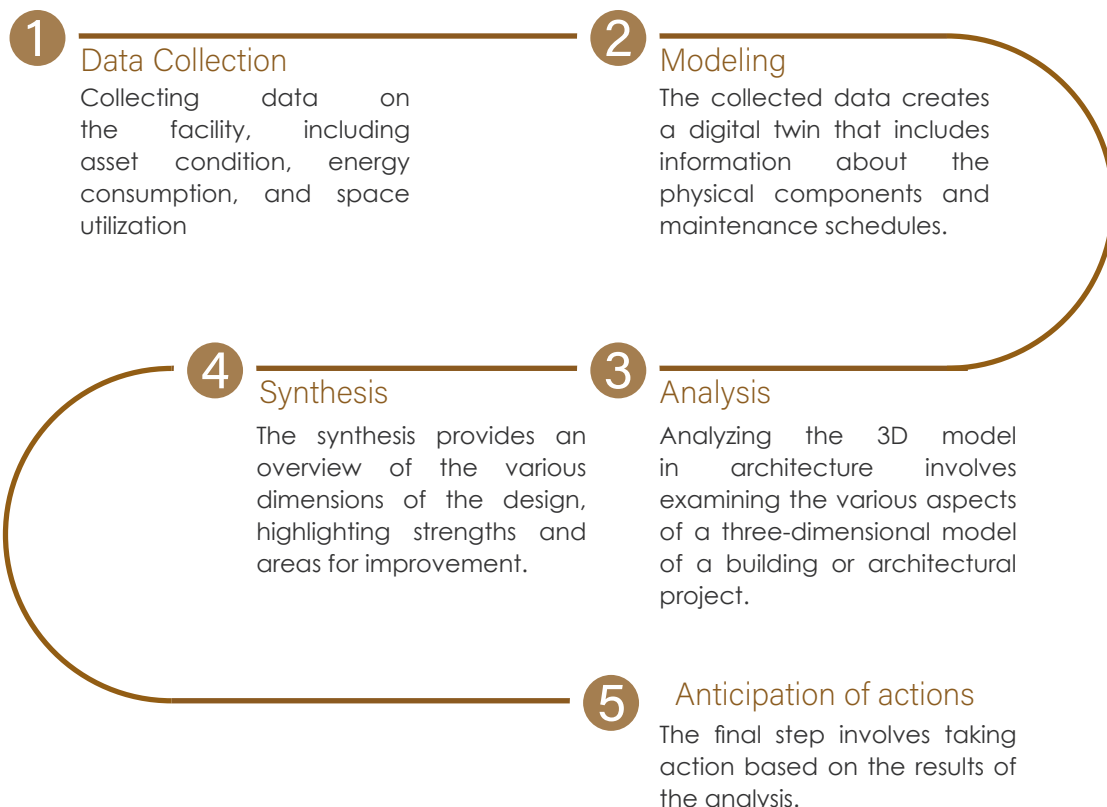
1

Data Collection

Collecting data on the facility, including asset condition, energy consumption, and space utilization

2

Modeling

The collected data creates a digital twin that includes information about the physical components and maintenance schedules.

4

Synthesis

The synthesis provides an overview of the various dimensions of the design, highlighting strengths and areas for improvement.

3

Analysis

Analyzing the 3D model in architecture involves examining the various aspects of a three-dimensional model of a building or architectural project.

5

Anticipation of actions

The final step involves taking action based on the results of the analysis.